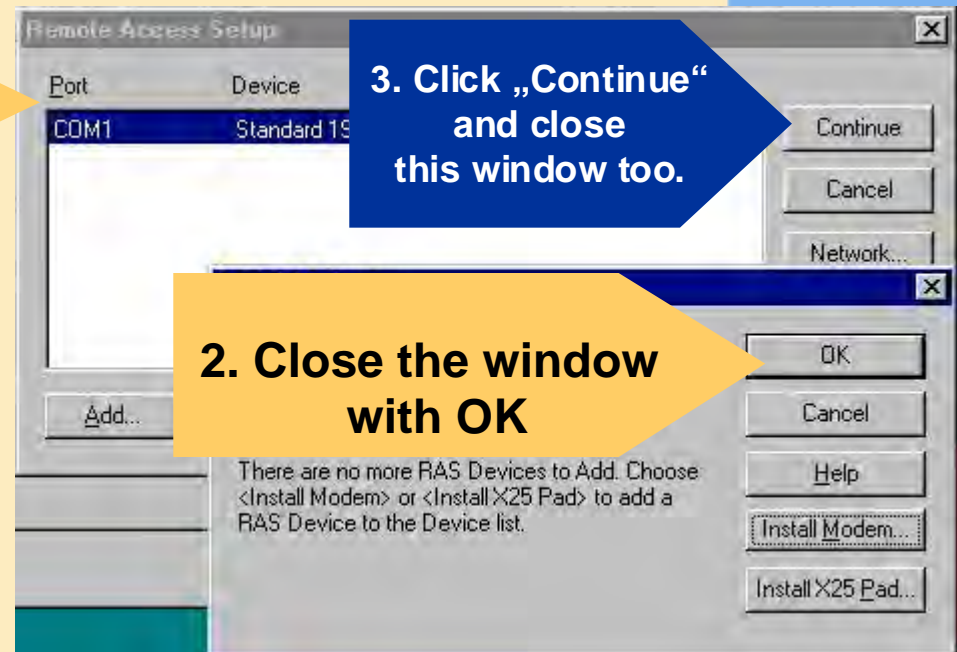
Remote Access Setup

Port
Device
COM1
Standard 19

3. Click „Continue“ and close this window too.

Continue
Cancel
Network...

Add...

2. Close the window with OK

OK
Cancel
Help
Install Modem...
Install X25 Pad...

There are no more RAS Devices to Add. Choose <Install Modem> or <Install X25 Pad> to add a RAS Device to the Device list.